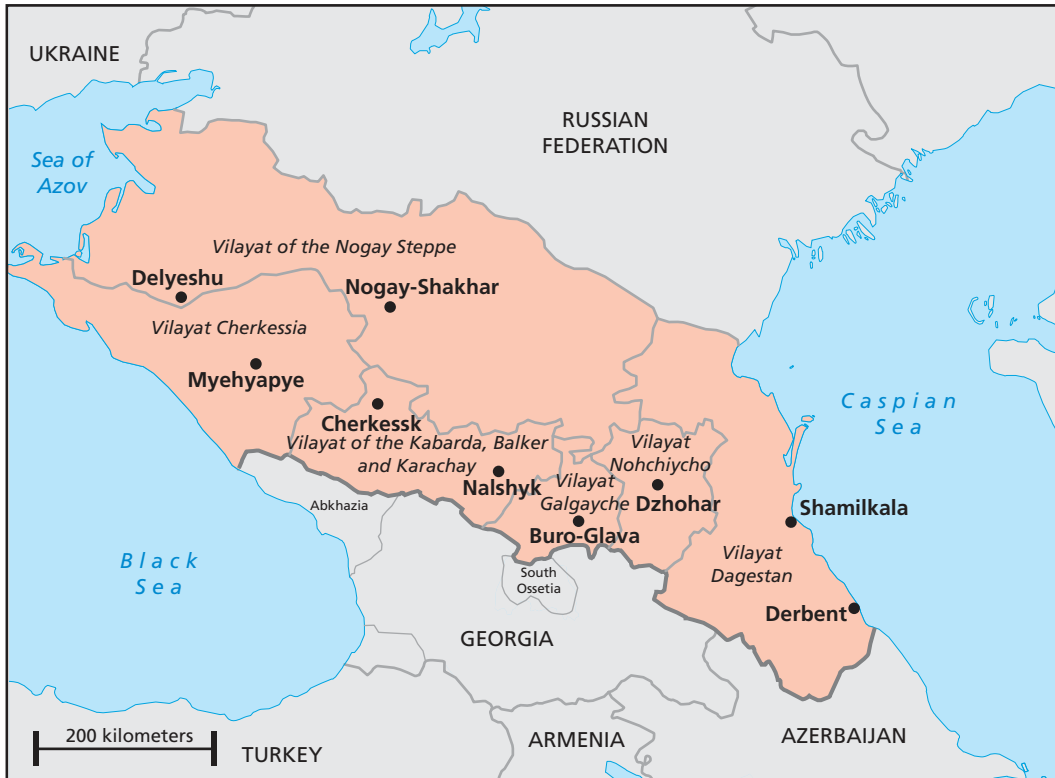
UKRAINE

RUSSIAN FEDERATION

Sea of Azov

Vilayat of the Nogay Steppe

Delyeshu

Nogay-Shakhar

Vilayat Cherkessia

Myehyapye

Cherkessk

Vilayat of the Kabarda, Balker and Karachay

Vilayat Nohchiycho

Caspian Sea

Nalshyk

Vilayat Galgayche

Dzhohar

Shamilkala

Abkhazia

Buro-Glava

Vilayat Dagestan

Black Sea

South Ossetia

Derbent

GEORGIA

200 kilometers

TURKEY

ARMENIA

AZERBAIJAN